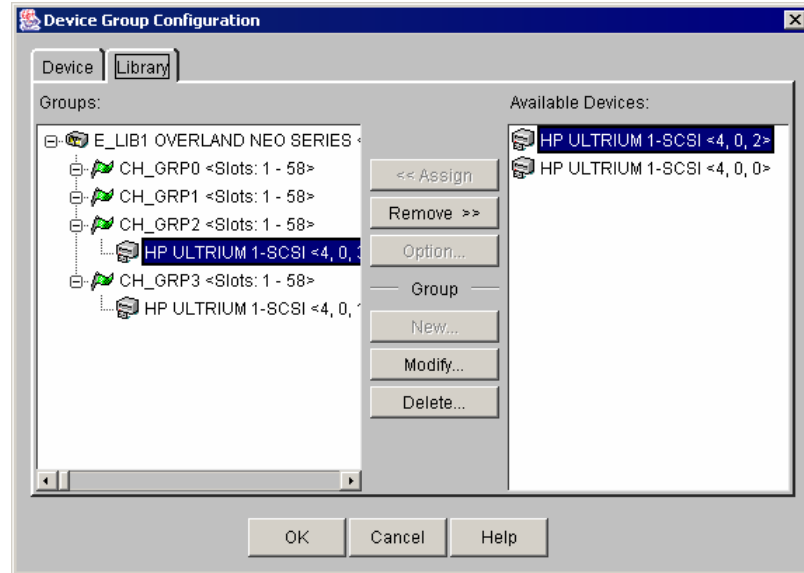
Device Group Configuration

Device | Library

Groups:

E_LIB1 OVERLAND NEO SERIES <

CH_GRP0 <Slots: 1 - 58>

CH_GRP1 <Slots: 1 - 58>

CH_GRP2 <Slots: 1 - 58>

HP ULTRIUM 1-SCSI <4, 0, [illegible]

CH_GRP3 <Slots: 1 - 58>

HP ULTRIUM 1-SCSI <4, 0, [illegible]

<< Assign

Remove >>

Option...

Group

New...

Modify...

Delete...

Available Devices:

HP ULTRIUM 1-SCSI <4, 0, 2>

HP ULTRIUM 1-SCSI <4, 0, 0>

OK

Cancel

Help